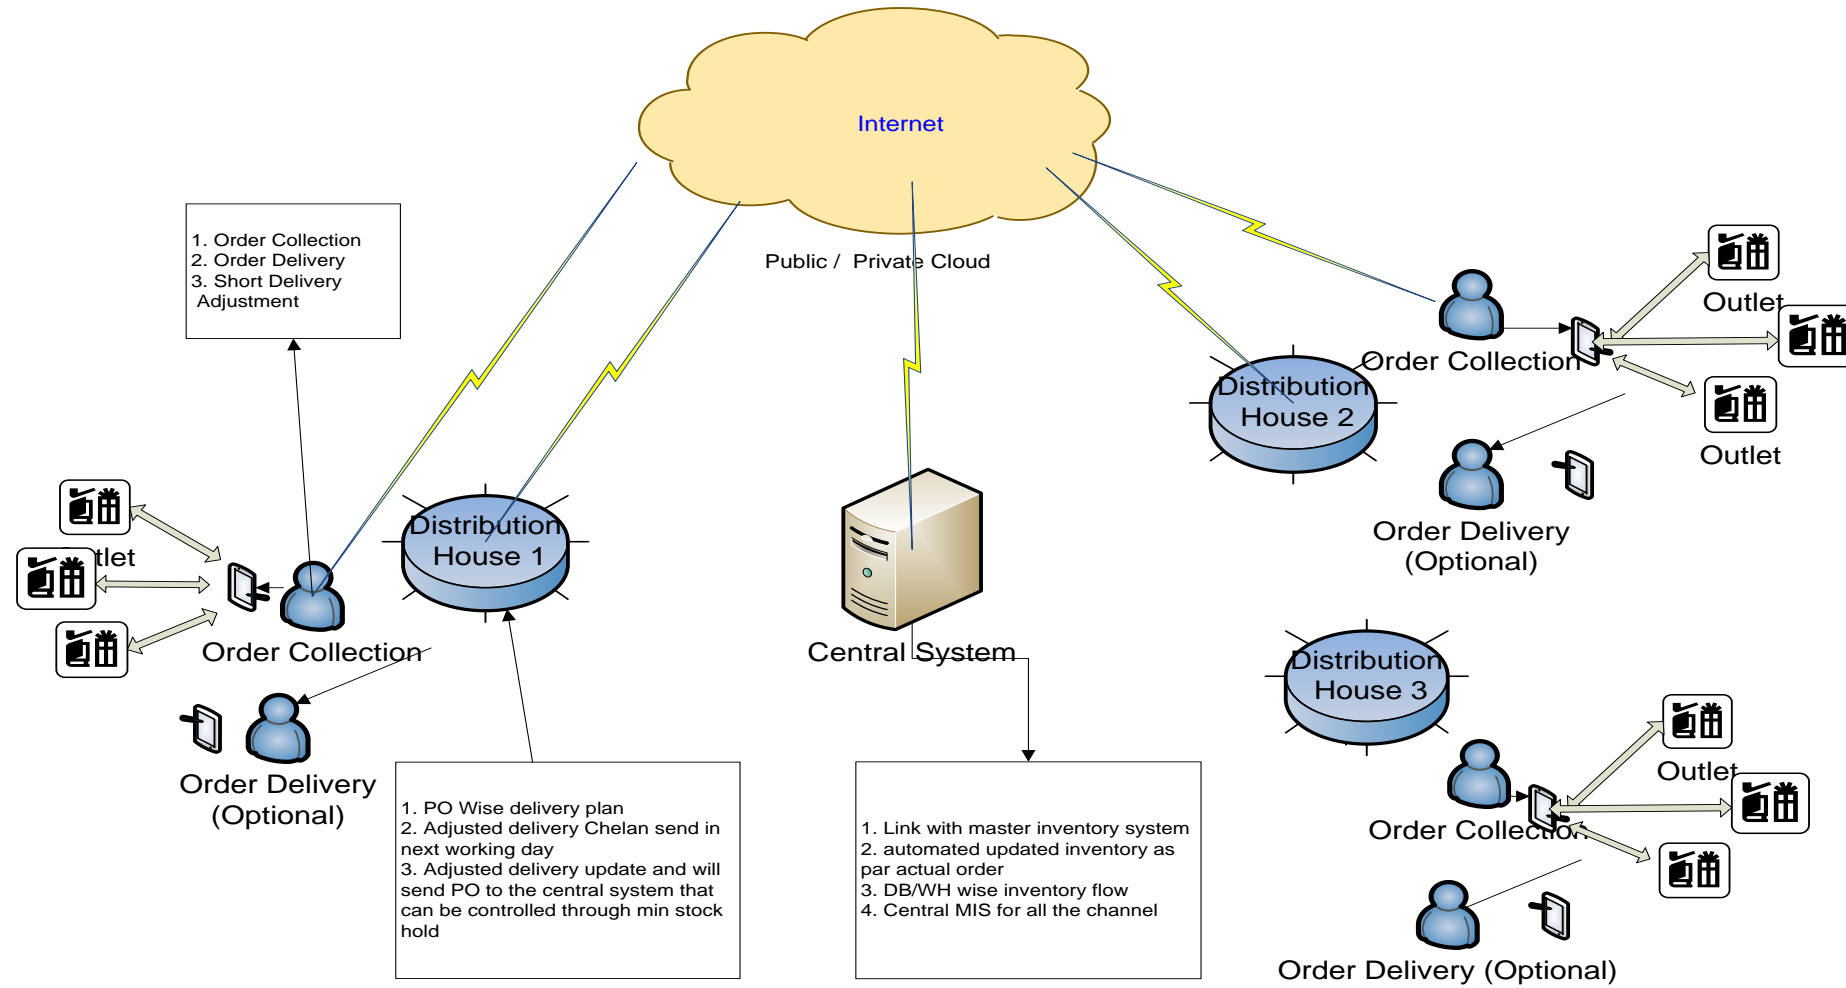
Internet

Public / Private Cloud

1. Order Collection
2. Order Delivery
3. Short Delivery Adjustment

Outlet

Order Collection

Distribution House 2

Outlet

Order Delivery (Optional)

tlet

Distribution House 1

Order Collection

Order Delivery (Optional)

Central System

Distribution House 3

Outlet

Order Collection

Order Delivery (Optional)

1. PO Wise delivery plan
2. Adjusted delivery Chelan send in next working day
3. Adjusted delivery update and will send PO to the central system that can be controlled through min stock hold

1. Link with master inventory system
2. automated updated inventory as par actual order
3. DB/WH wise inventory flow
4. Central MIS for all the channel